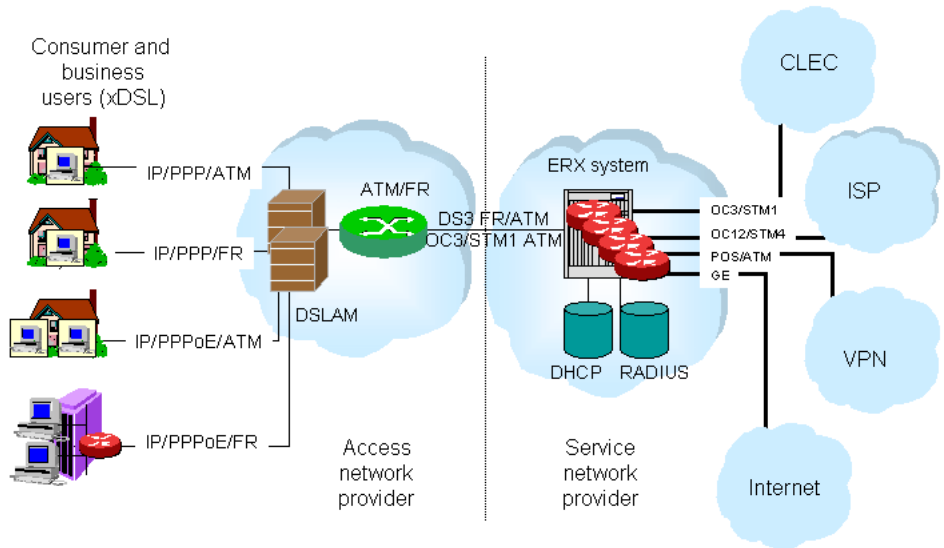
Consumer and business users (xDSL)

IP/PPP/ATM

IP/PPP/FR

IP/PPPoE/ATM

IP/PPPoE/FR

DSLAM

ATM/FR

DS3 FR/ATM

OC3/STM1 ATM

Access network provider

ERX system

DHCP

RADIUS

Service network provider

OC3/STM1

OC12/STM4

POS/ATM

GE

CLEC

ISP

VPN

Internet